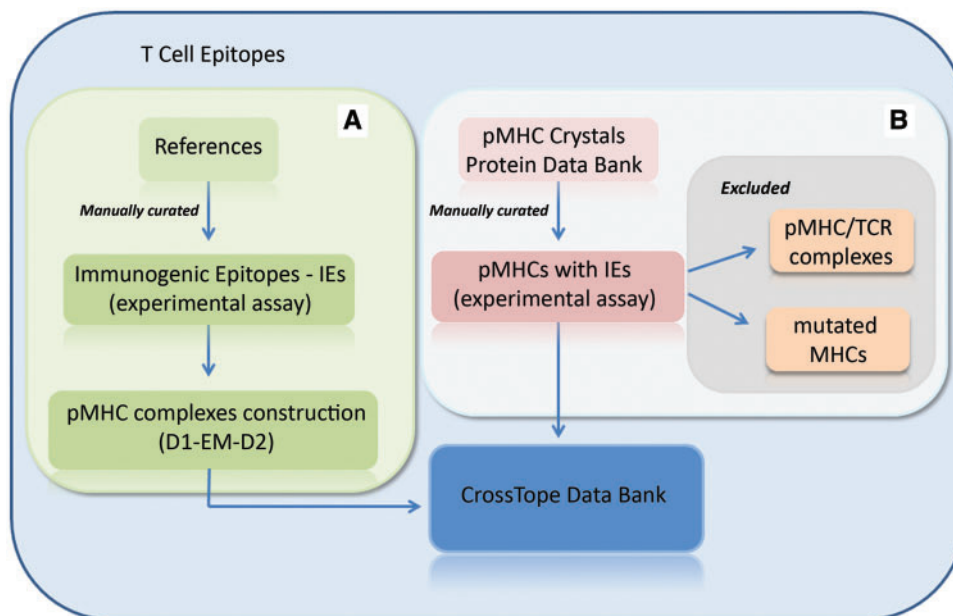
T Cell Epitopes

A

References

Manually curated

Immunogenic Epitopes - IEs (experimental assay)

pMHC complexes construction (D1-EM-D2)

B

pMHC Crystals Protein Data Bank

Manually curated

pMHCs with IEs (experimental assay)

Excluded

pMHC/TCR complexes

mutated MHCs

CrossTope Data Bank